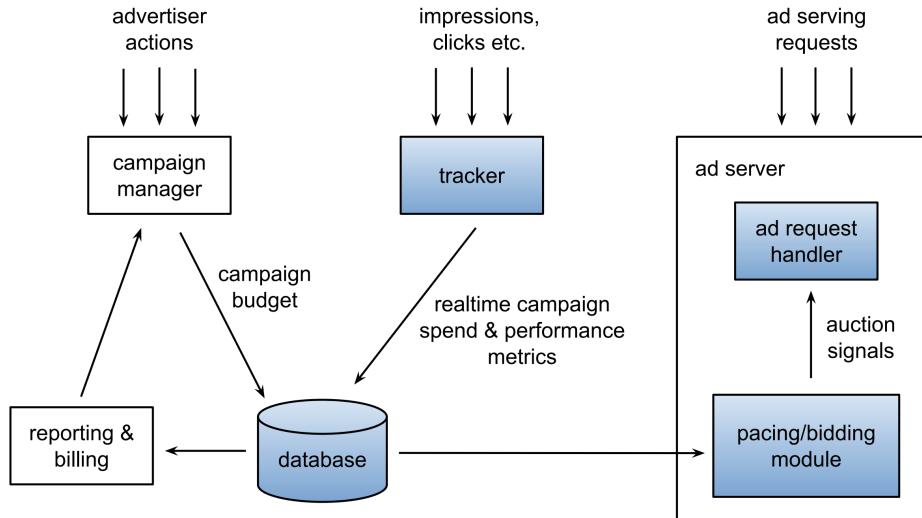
advertiser actions

impressions, clicks etc.

ad serving requests

campaign manager

tracker

ad server

ad request handler

campaign budget

realtime campaign spend & performance metrics

auction signals

reporting & billing

database

pacing/bidding module